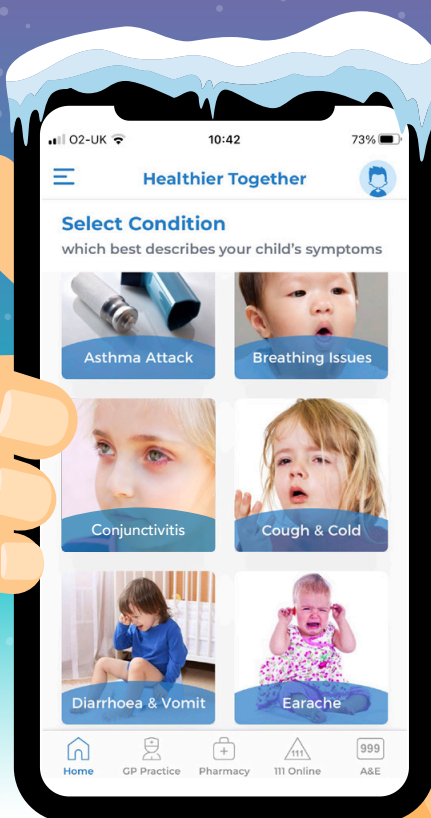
O2-UK 10:42 73%

Healthier Together

Select Condition
which best describes your child's symptoms

Asthma Attack
Breathing Issues
Conjunctivitis
Cough & Cold
Diarrhoea & Vomit
Earache

Home
GP Practice
Pharmacy
111
111 Online
999
A&E